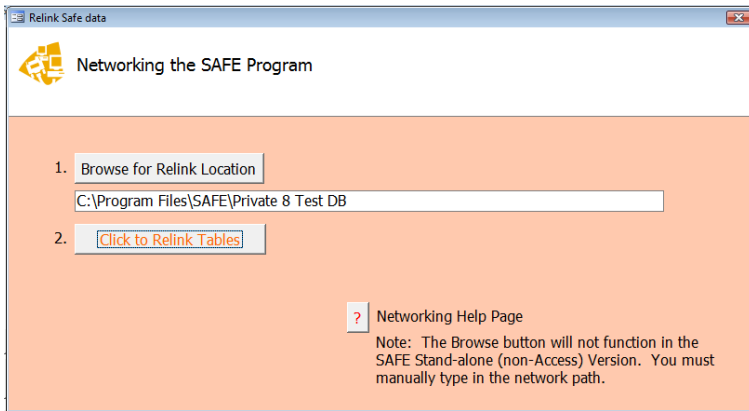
Relink Safe data

Networking the SAFE Program

1. Browse for Relink Location

C:\Program Files\SAFE\Private 8 Test DB

2. Click to Relink Tables

?

Networking Help Page

Note: The Browse button will not function in the SAFE Stand-alone (non-Access) Version. You must manually type in the network path.